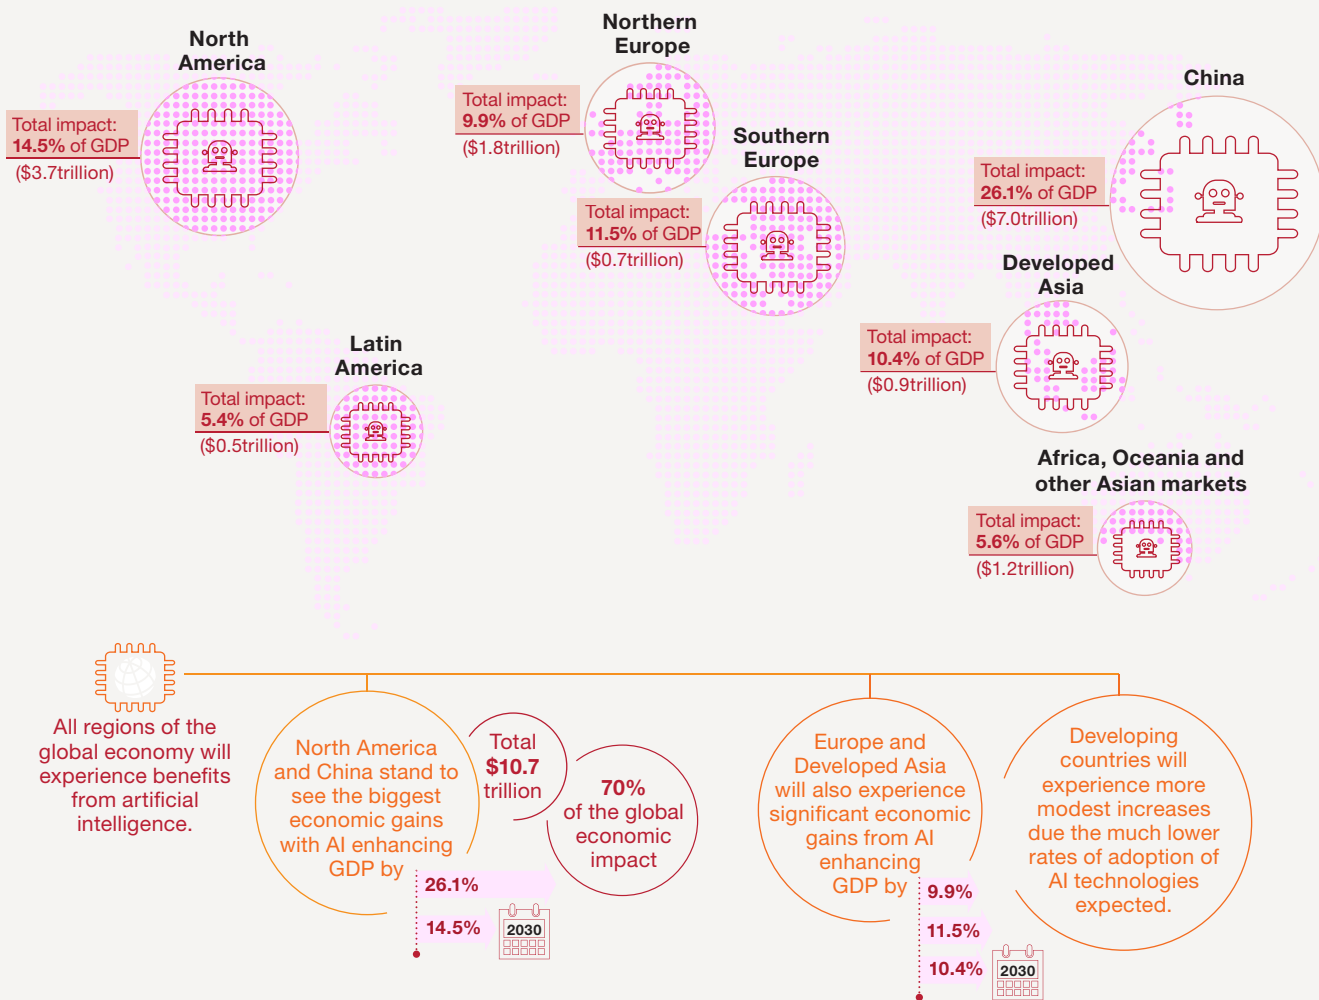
North America

Total impact:
14.5% of GDP
($3.7trillion)

Northern Europe

Total impact:
9.9% of GDP
($1.8trillion)

Southern Europe

Total impact:
11.5% of GDP
($0.7trillion)

China

Total impact:
26.1% of GDP
($7.0trillion)

Developed Asia

Total impact:
10.4% of GDP
($0.9trillion)

Latin America

Total impact:
5.4% of GDP
($0.5trillion)

Africa, Oceania and other Asian markets

Total impact:
5.6% of GDP
($1.2trillion)

All regions of the global economy will experience benefits from artificial intelligence.

North America and China stand to see the biggest economic gains with AI enhancing GDP by

26.1%

14.5%

2030

Total $10.7 trillion

70% of the global economic impact

Europe and Developed Asia will also experience significant economic gains from AI enhancing GDP by

9.9%

11.5%

10.4%

2030

Developing countries will experience more modest increases due the much lower rates of adoption of AI technologies expected.